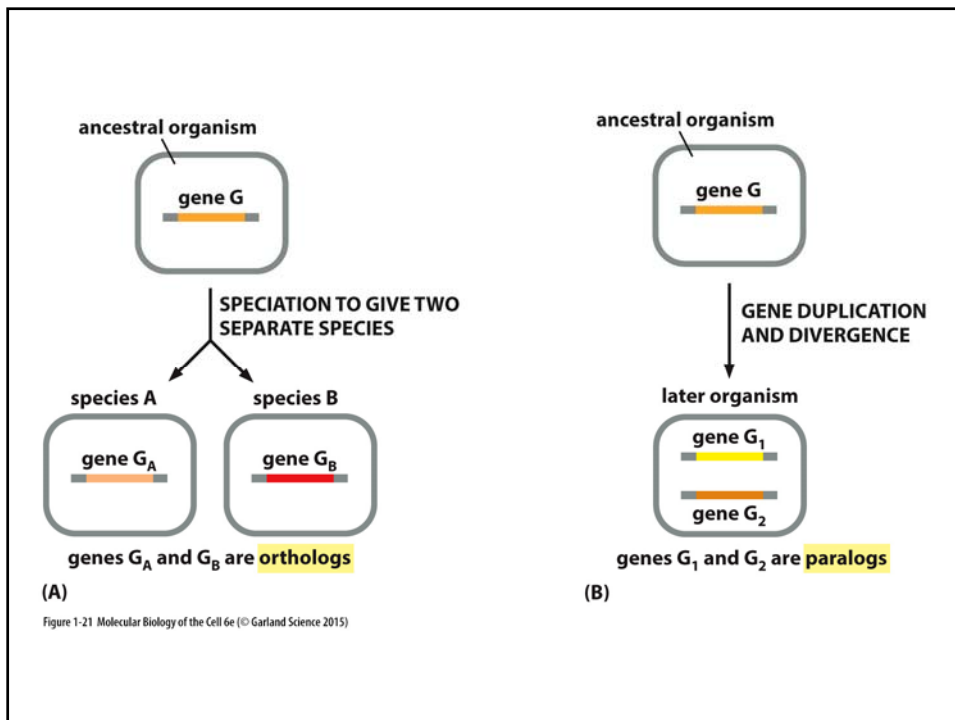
ancestral organism

gene G

SPECIATION TO GIVE TWO SEPARATE SPECIES

species A

species B

gene $G_A$

gene $G_B$

genes $G_A$ and $G_B$ are orthologs

(A)

ancestral organism

gene G

GENE DUPLICATION AND DIVERGENCE

later organism

gene $G_1$

gene $G_2$

genes $G_1$ and $G_2$ are paralogs

(B)

Figure 1-21 Molecular Biology of the Cell 6e (© Garland Science 2015)